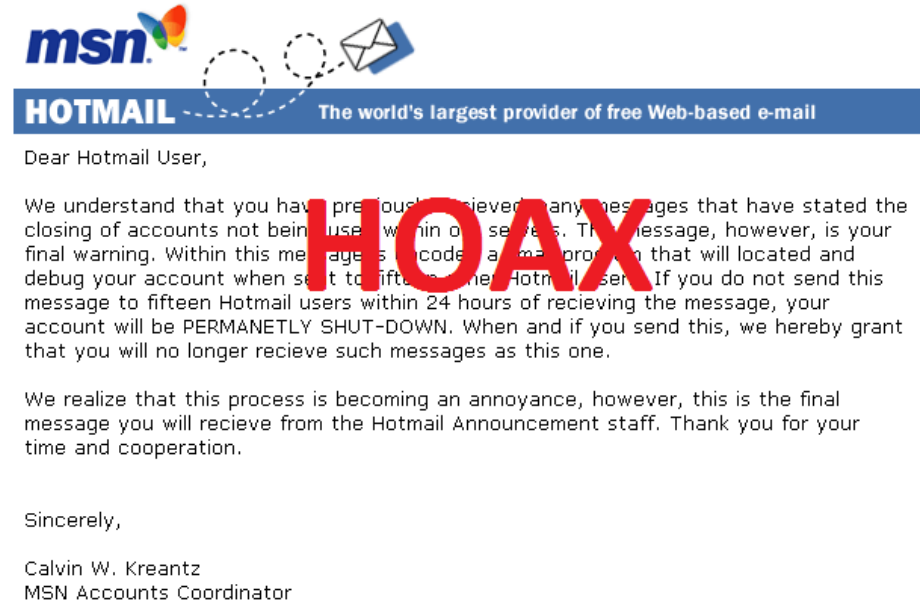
msn

HOTMAIL The world's largest provider of free Web-based e-mail

Dear Hotmail User,

HOAX

We understand that you hav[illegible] previous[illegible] recieved many messages that have stated the closing of accounts not bein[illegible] use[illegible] w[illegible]in o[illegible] se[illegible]s. Th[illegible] message, however, is your final warning. Within this me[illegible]age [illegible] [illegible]code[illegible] a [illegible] pro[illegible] that will located and debug your account when se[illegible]t to fift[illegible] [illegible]her Hotm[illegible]il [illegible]ser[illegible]. If you do not send this message to fifteen Hotmail users within 24 hours of recieving the message, your account will be PERMANETLY SHUT-DOWN. When and if you send this, we hereby grant that you will no longer recieve such messages as this one.

We realize that this process is becoming an annoyance, however, this is the final message you will recieve from the Hotmail Announcement staff. Thank you for your time and cooperation.

Sincerely,

Calvin W. Kreantz
MSN Accounts Coordinator